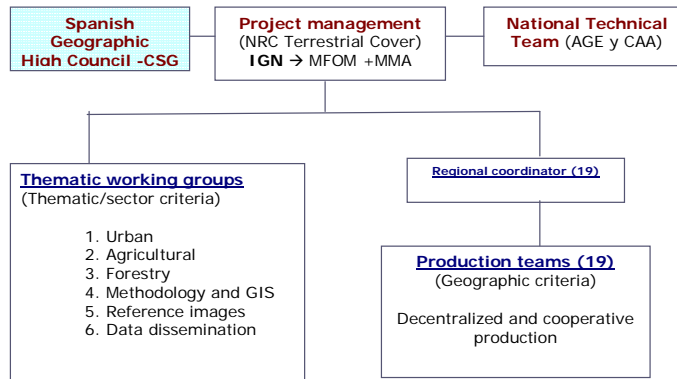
Spanish Geographic High Council -CSG

Project management
(NRC Terrestrial Cover)
IGN → MFOM +MMA

National Technical Team (AGE y CAA)

Thematic working groups
(Thematic/sector criteria)

1. Urban
2. Agricultural
3. Forestry
4. Methodology and GIS
5. Reference images
6. Data dissemination

Regional coordinator (19)

Production teams (19)
(Geographic criteria)

Decentralized and cooperative production